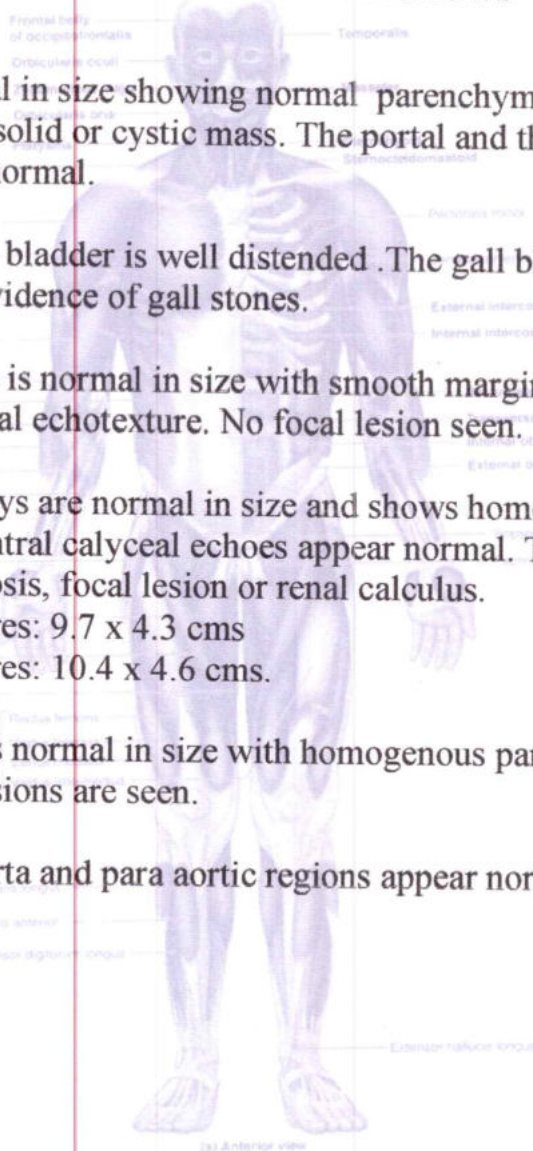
Frontal belly of occipitofrontalis
Temporalis
Orbicularis oculi
Orbicularis oris
Platysma
Masseter
Sternocleidomastoid

l in size showing normal parenchym solid or cystic mass. The portal and th ormal.

Pectoralis minor

bladder is well distended .The gall b vidence of gall stones.

External intercostal
Internal intercostal

is normal in size with smooth margin al echotexture. No focal lesion seen.

Transversus abdominis
Internal oblique
External oblique

ys are normal in size and shows hom tral calyceal echoes appear normal. T sis, focal lesion or renal calculus.
es: 9.7 x 4.3 cms
es: 10.4 x 4.6 cms.

Rectus femoris

s normal in size with homogenous par sions are seen.

rta and para aortic regions appear nor

Tibialis anterior
Extensor digitorum longus
Extensor hallucis longus
(a) Anterior view